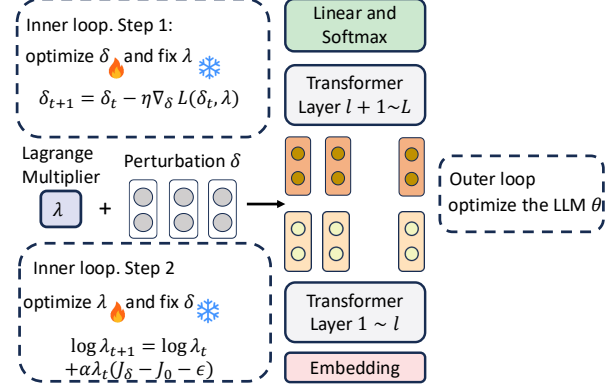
Inner loop. Step 1:
optimize $\delta$ and fix $\lambda$
$\delta_{t+1} = \delta_t - \eta \nabla_\delta L(\delta_t, \lambda)$

Lagrange Multiplier
$\lambda$
+
Perturbation $\delta$

Inner loop. Step 2
optimize $\lambda$ and fix $\delta$
$\log \lambda_{t+1} = \log \lambda_t + \alpha \lambda_t (J_\delta - J_0 - \epsilon)$

Linear and Softmax

Transformer Layer $l + 1 \sim L$

Transformer Layer $1 \sim l$

Embedding

Outer loop optimize the LLM $\theta$